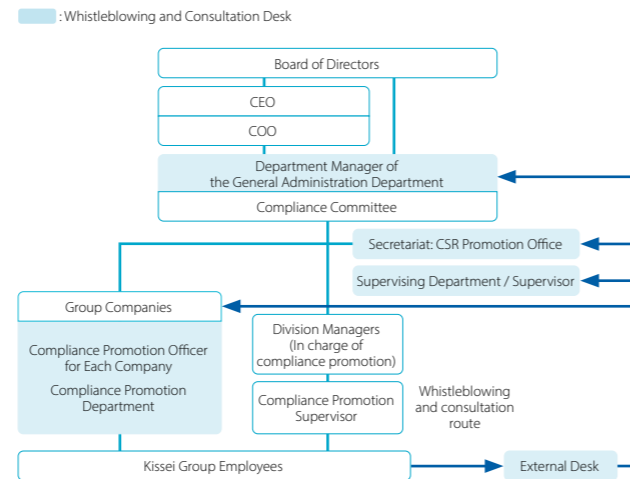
: Whistleblowing and Consultation Desk

Board of Directors

CEO

COO

Department Manager of the General Administration Department

Compliance Committee

Secretariat: CSR Promotion Office

Supervising Department / Supervisor

Group Companies

Compliance Promotion Officer for Each Company

Compliance Promotion Department

Division Managers (In charge of compliance promotion)

Compliance Promotion Supervisor

Whistleblowing and consultation route

Kissei Group Employees

External Desk